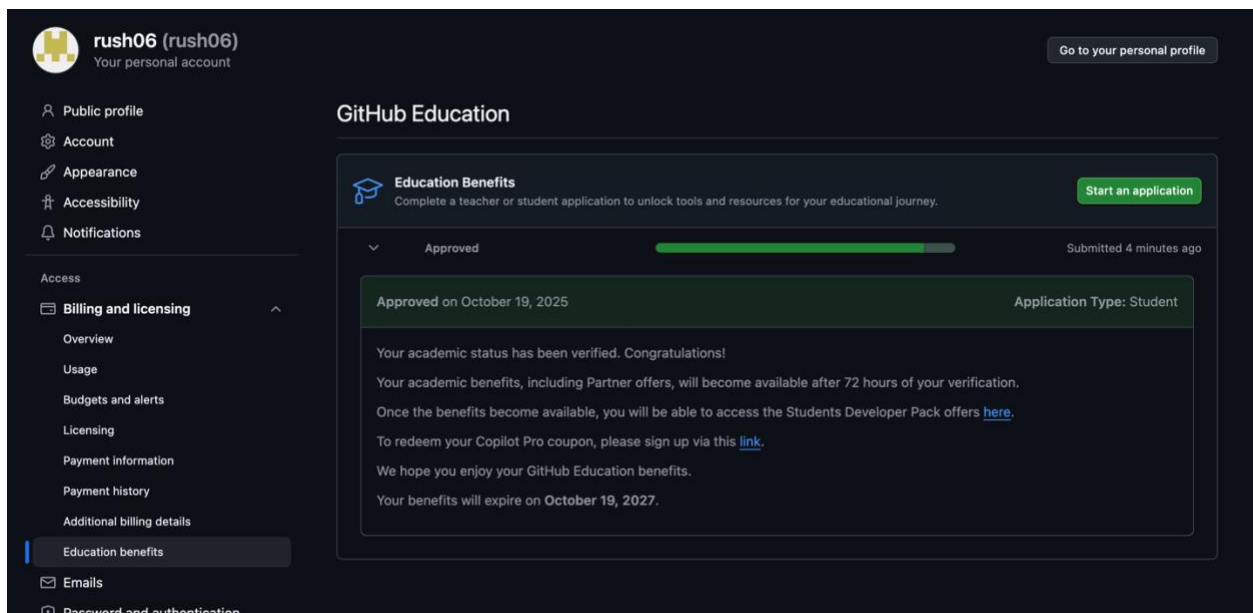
rush06 (rush06)
Your personal account

Go to your personal profile

Public profile
Account
Appearance
Accessibility
Notifications

Access

Billing and licensing
Overview
Usage
Budgets and alerts
Licensing
Payment information
Payment history
Additional billing details
Education benefits
Emails
Password and authentication

GitHub Education

Education Benefits
Complete a teacher or student application to unlock tools and resources for your educational journey.

Start an application

Approved

Submitted 4 minutes ago

Approved on October 19, 2025

Application Type: Student

Your academic status has been verified. Congratulations!

Your academic benefits, including Partner offers, will become available after 72 hours of your verification.

Once the benefits become available, you will be able to access the Students Developer Pack offers here.

To redeem your Copilot Pro coupon, please sign up via this link.

We hope you enjoy your GitHub Education benefits.

Your benefits will expire on October 19, 2027.